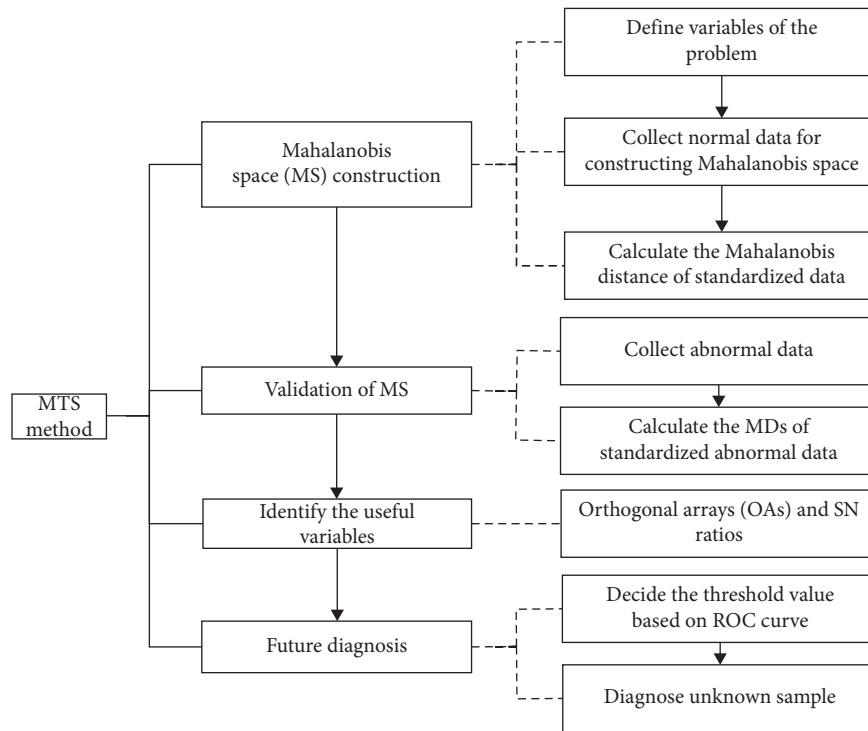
MTS method

Mahalanobis space (MS) construction

Define variables of the problem

Collect normal data for constructing Mahalanobis space

Calculate the Mahalanobis distance of standardized data

Validation of MS

Collect abnormal data

Calculate the MDs of standardized abnormal data

Identify the useful variables

Orthogonal arrays (OAs) and SN ratios

Future diagnosis

Decide the threshold value based on ROC curve

Diagnose unknown sample